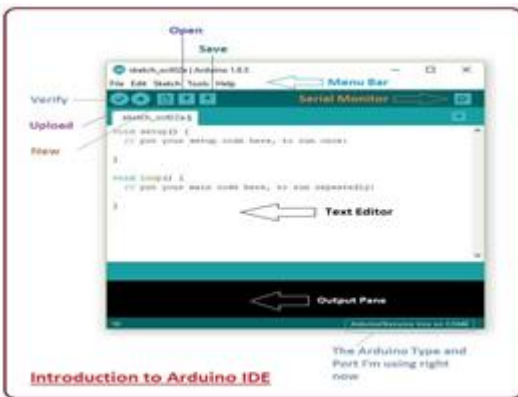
Open

Save

sketch_oct02a | Arduino 1.8.5

File Edit Sketch Tools Help

Menu Bar

Verify

Serial Monitor

Upload

sketch_oct02a§

New

void setup() {
  // put your setup code here, to run once:

}

void loop() {
  // put your main code here, to run repeatedly:

}

Text Editor

Output Pane

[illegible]

The Arduino Type and Port I'm using right now

Introduction to Arduino IDE